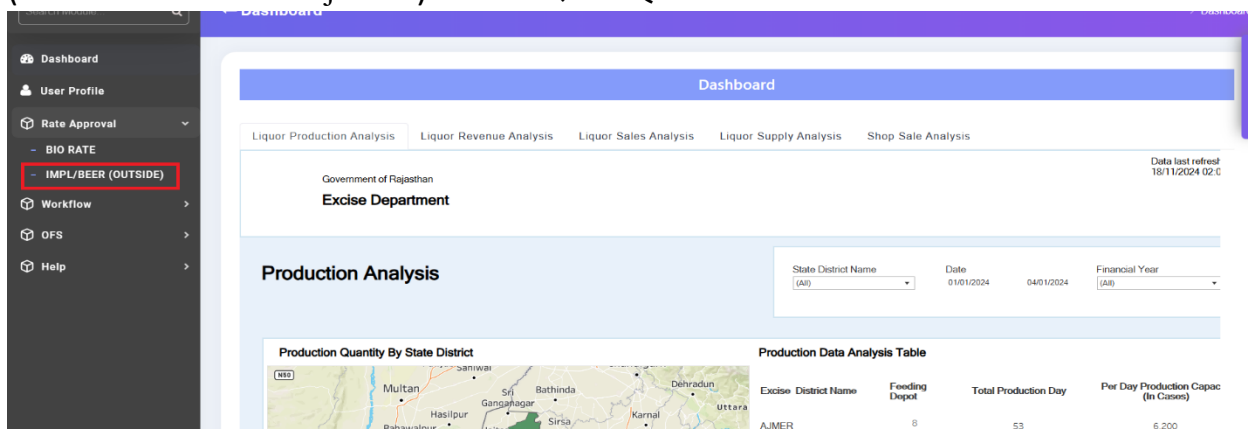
Search Module

← Dashboard

Dashboard

Dashboard
User Profile
Rate Approval
- BIO RATE
- IMPL/BEER (OUTSIDE)
Workflow
OFS
Help

Dashboard

Liquor Production Analysis | Liquor Revenue Analysis | Liquor Sales Analysis | Liquor Supply Analysis | Shop Sale Analysis

Data last refresh
18/11/2024 02:0

Government of Rajasthan
Excise Department

Production Analysis

State District Name
(All)

Date
01/01/2024 04/01/2024

Financial Year
(All)

Production Quantity By State District

N50
Sahiwal
Multan
Sri Ganganagar
Bathinda
Dehradun
Uttara
Hasilpur
Sirsa
Karnal
Bahawalpur

Production Data Analysis Table

| Excise District Name | Feeding Depot | Total Production Day | Per Day Production Capac (In Cases) |
|---|---|---|---|
| AJMER | 8 | 53 | 6,200 |